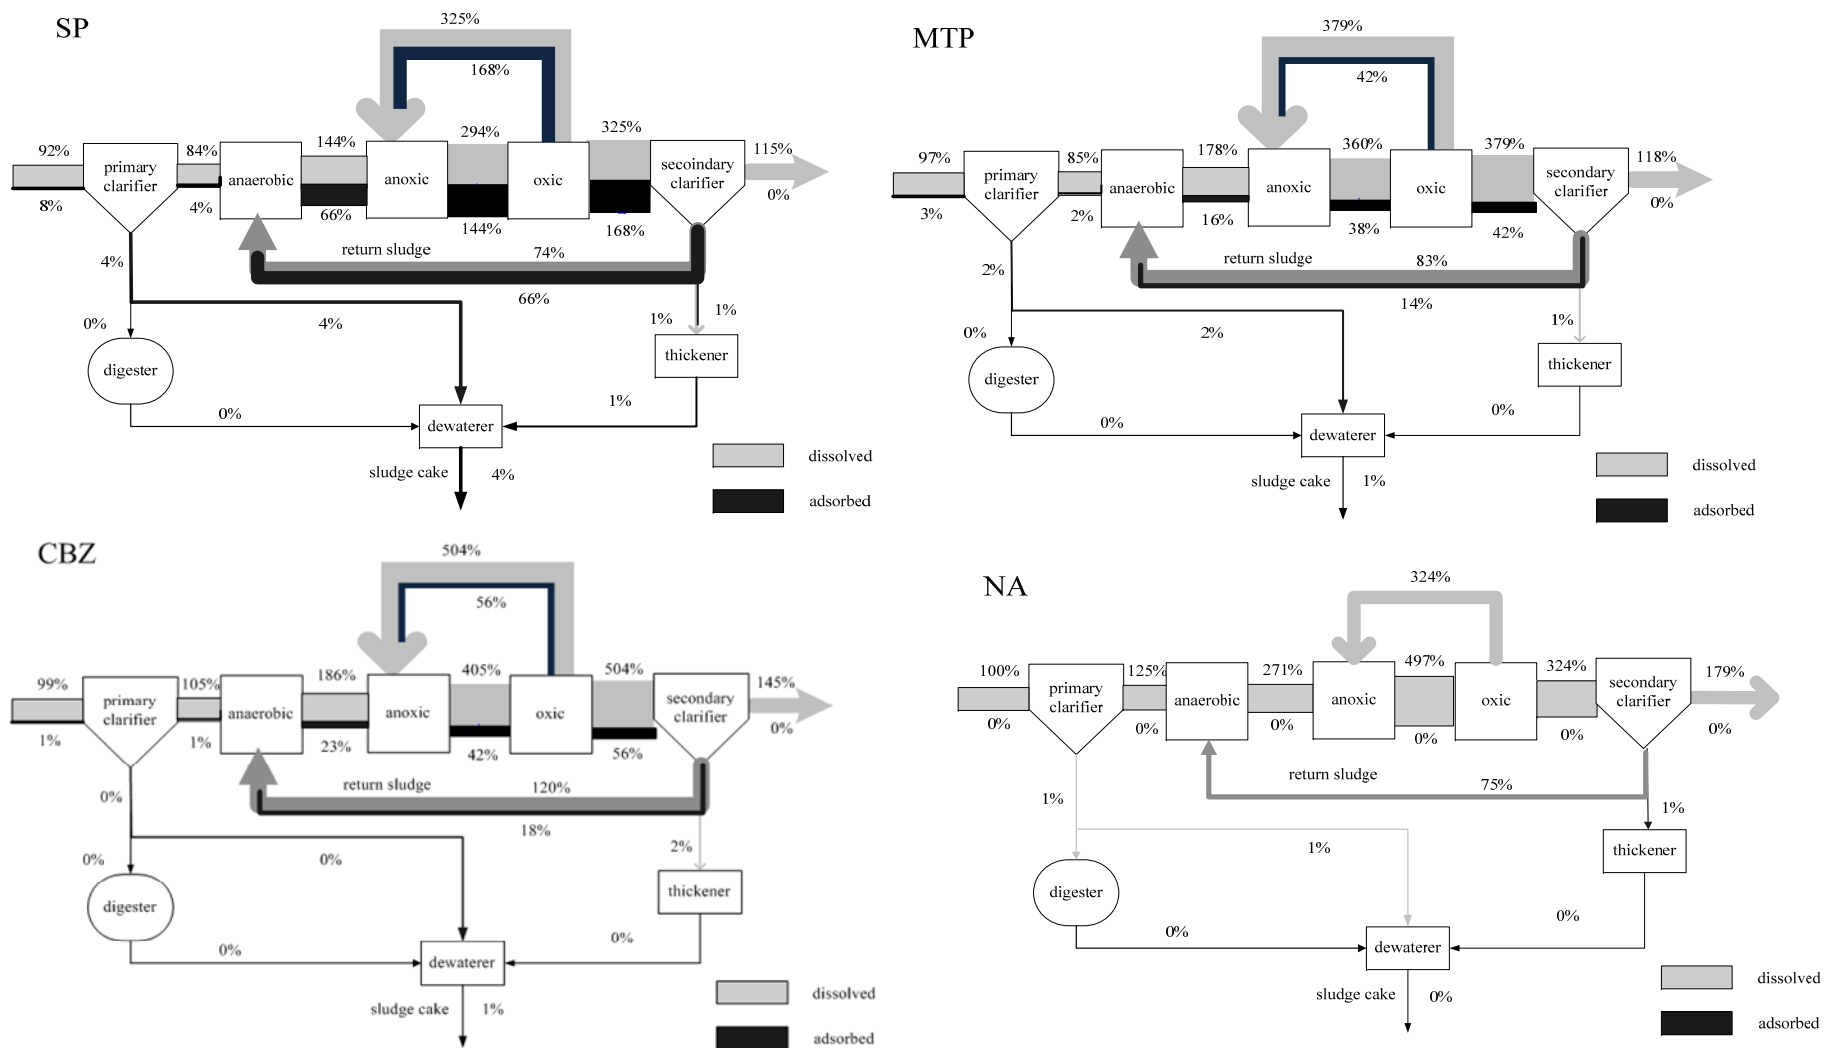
SP

325%
168%
92%
primary clarifier
84%
anaerobic
144%
anoxic
294%
oxic
325%
secoindary clarifier
115%
0%
8%
4%
66%
144%
168%
return sludge
74%
66%
4%
0%
4%
1%
1%
digester
thickener
0%
1%
dewaterer
sludge cake
4%
dissolved
adsorbed

MTP

379%
42%
97%
primary clarifier
85%
anaerobic
178%
anoxic
360%
oxic
379%
secondary clarifier
118%
0%
3%
2%
16%
38%
42%
return sludge
83%
14%
2%
0%
2%
1%
digester
thickener
0%
0%
dewaterer
sludge cake
1%
dissolved
adsorbed

CBZ

504%
56%
99%
primary clarifier
105%
anaerobic
186%
anoxic
405%
oxic
504%
secondary clarifier
145%
0%
1%
1%
23%
42%
56%
return sludge
120%
18%
0%
0%
0%
2%
digester
thickener
0%
0%
dewaterer
sludge cake
1%
dissolved
adsorbed

NA

324%
100%
primary clarifier
125%
anaerobic
271%
anoxic
497%
oxic
324%
secondary clarifier
179%
0%
0%
0%
0%
0%
0%
return sludge
75%
1%
1%
1%
digester
thickener
0%
0%
dewaterer
sludge cake
0%
dissolved
adsorbed